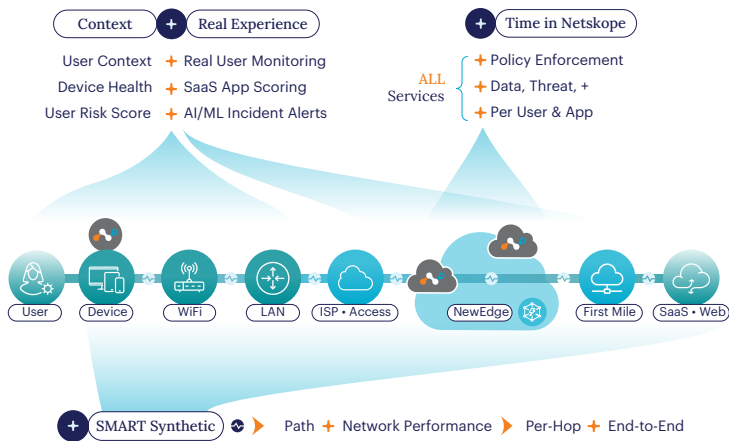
Context + Real Experience

User Context + Real User Monitoring
Device Health + SaaS App Scoring
User Risk Score + AI/ML Incident Alerts

+ Time in Netskope

ALL Services
+ Policy Enforcement
+ Data, Threat, +
+ Per User & App

User
Device
WiFi
LAN
ISP • Access
NewEdge
First Mile
SaaS • Web

+ SMART Synthetic
Path + Network Performance
Per-Hop + End-to-End